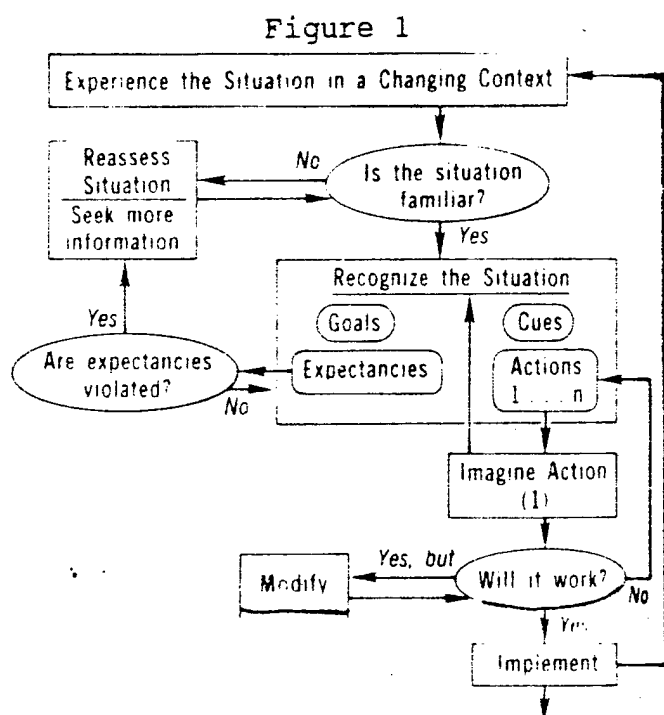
Figure 1

Experience the Situation in a Changing Context

Is the situation familiar?

No

Reassess Situation

Seek more information

Yes

Recognize the Situation

Goals

Cues

Expectancies

Actions 1 . . . n

Yes

Are expectancies violated?

No

Imagine Action (1)

Yes, but

Modify

Will it work?

No

Yes

Implement